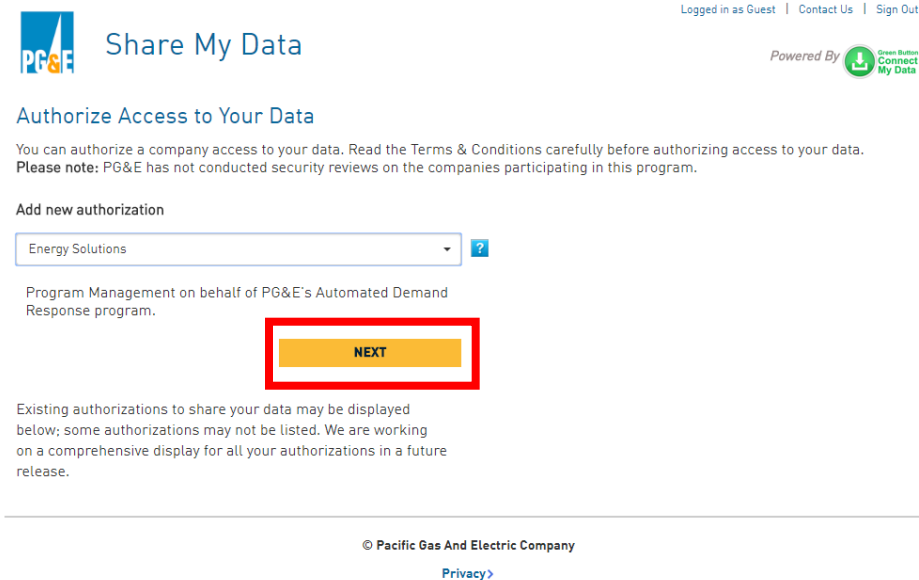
Logged in as Guest | Contact Us | Sign Out

PG&E

Share My Data

Powered By Green Button Connect My Data

Authorize Access to Your Data

You can authorize a company access to your data. Read the Terms & Conditions carefully before authorizing access to your data. **Please note:** PG&E has not conducted security reviews on the companies participating in this program.

Add new authorization

Energy Solutions

?

Program Management on behalf of PG&E's Automated Demand Response program.

NEXT

Existing authorizations to share your data may be displayed below; some authorizations may not be listed. We are working on a comprehensive display for all your authorizations in a future release.

© Pacific Gas And Electric Company

Privacy>